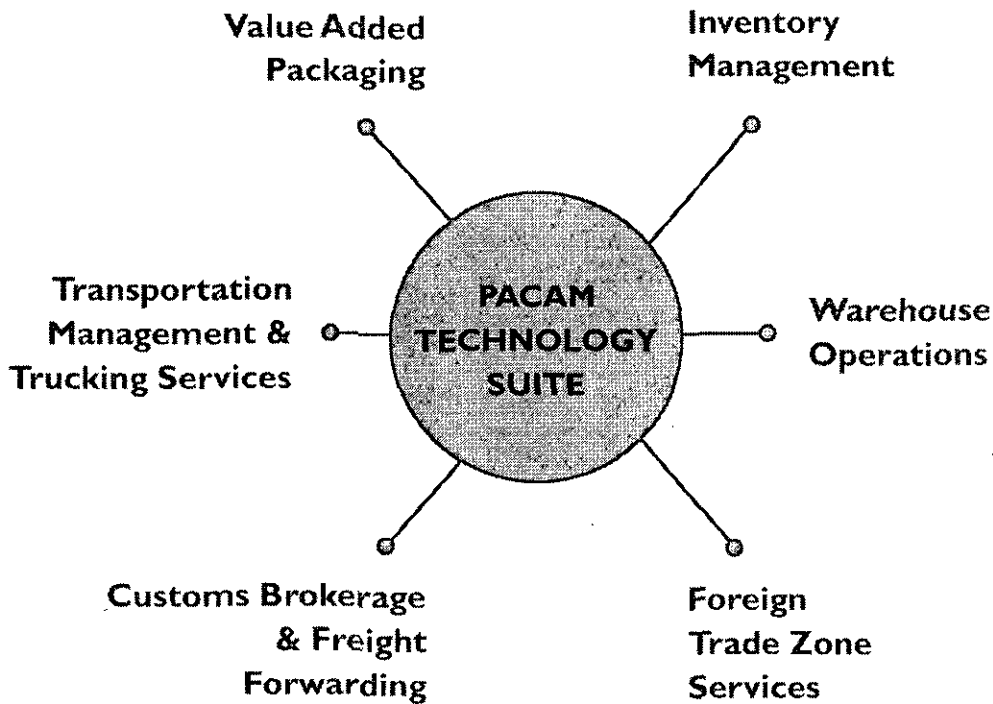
Value Added Packaging

Inventory Management

Transportation Management & Trucking Services

PACAM TECHNOLOGY SUITE

Warehouse Operations

Customs Brokerage & Freight Forwarding

Foreign Trade Zone Services